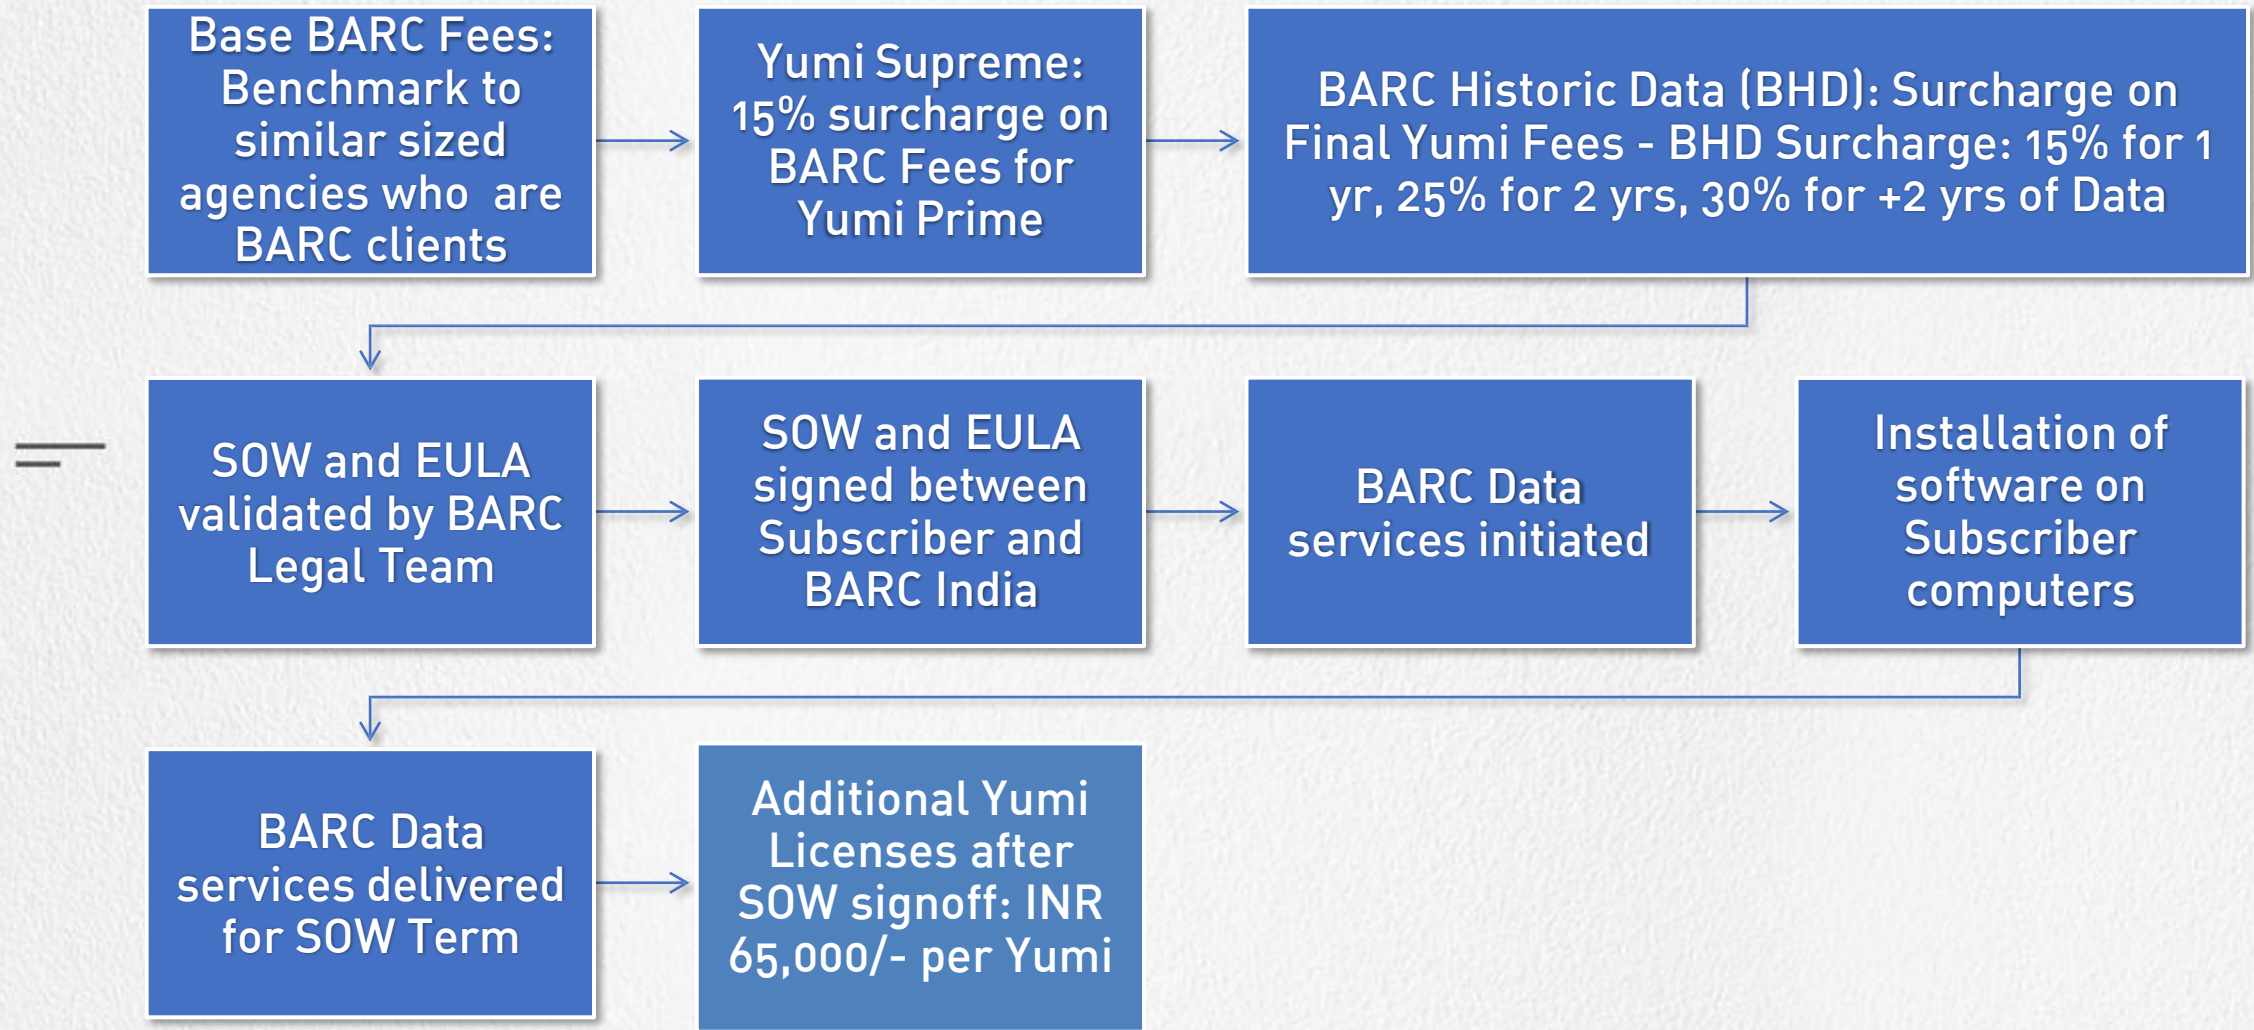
Base BARC Fees: Benchmark to similar sized agencies who are BARC clients

Yumi Supreme: 15% surcharge on BARC Fees for Yumi Prime

BARC Historic Data (BHD): Surcharge on Final Yumi Fees - BHD Surcharge: 15% for 1 yr, 25% for 2 yrs, 30% for +2 yrs of Data

SOW and EULA validated by BARC Legal Team

SOW and EULA signed between Subscriber and BARC India

BARC Data services initiated

Installation of software on Subscriber computers

BARC Data services delivered for SOW Term

Additional Yumi Licenses after SOW signoff: INR 65,000/- per Yumi